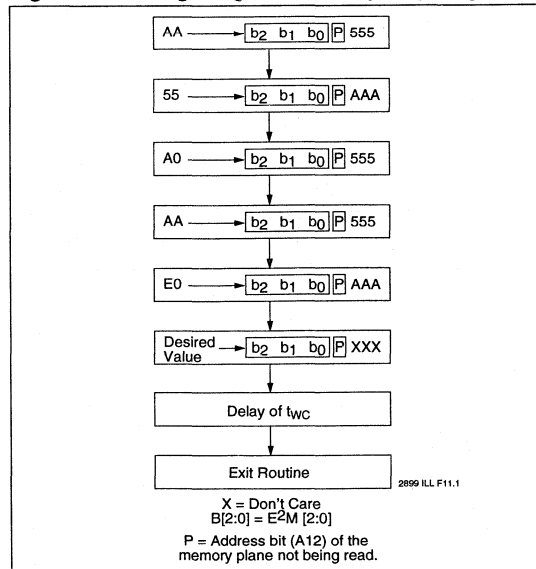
AA $b_2$ $b_1$ $b_0$ P 555

55 $b_2$ $b_1$ $b_0$ P AAA

A0 $b_2$ $b_1$ $b_0$ P 555

AA $b_2$ $b_1$ $b_0$ P 555

E0 $b_2$ $b_1$ $b_0$ P AAA

Desired Value $b_2$ $b_1$ $b_0$ P XXX

Delay of $t_{WC}$

Exit Routine

2899 ILL F11.1

X = Don't Care
B[2:0] = $E^2M$ [2:0]

P = Address bit (A12) of the memory plane not being read.